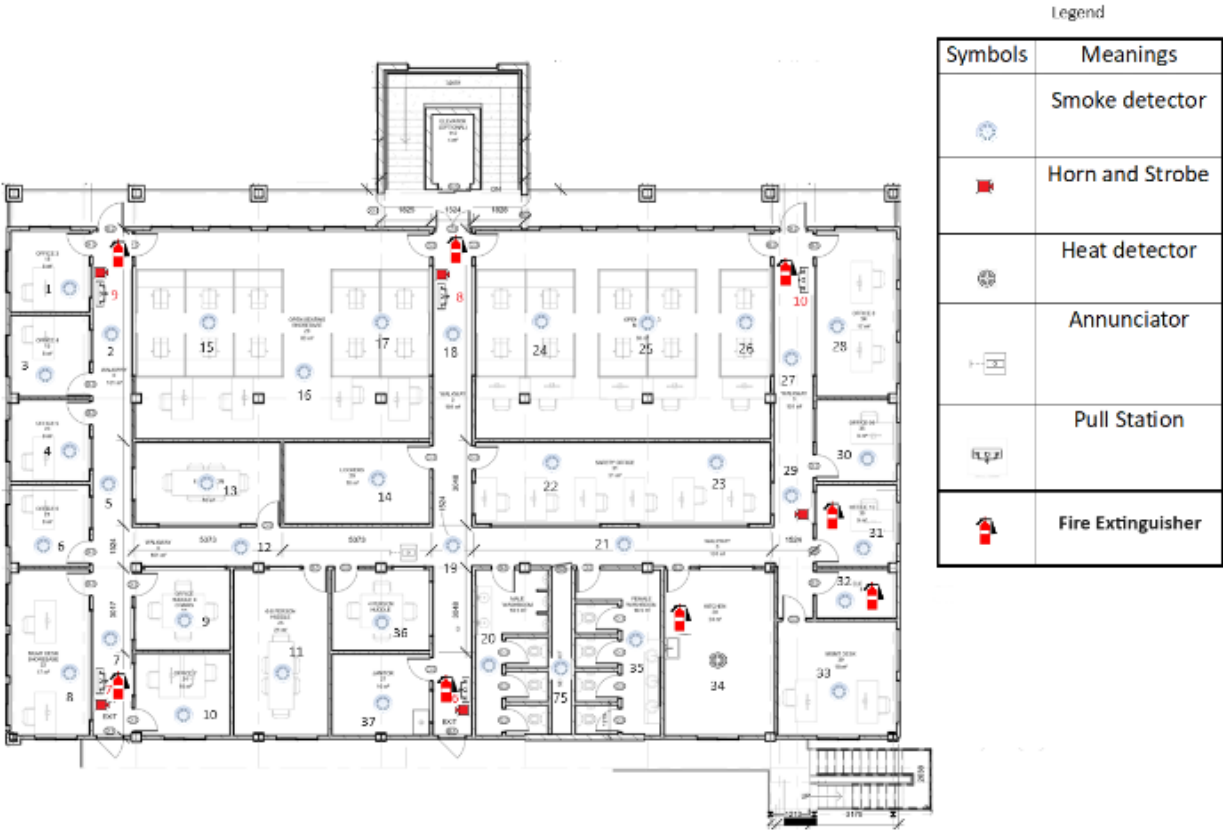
Legend

| Symbols | Meanings |
|---|---|
| | Smoke detector |
| | Horn and Strobe |
| | Heat detector |
| | Annunciator |
| | Pull Station |
| | Fire Extinguisher |

1 9 8 10 2 3 15 17 18 24 25 26 27 28 16 4 13 14 22 23 29 30 5 31 6 12 21 32 7 9 36 19 20 35 11 34 33 8 10 37 75

EXT EXT

5373 5373 1524 1524 1828 1828